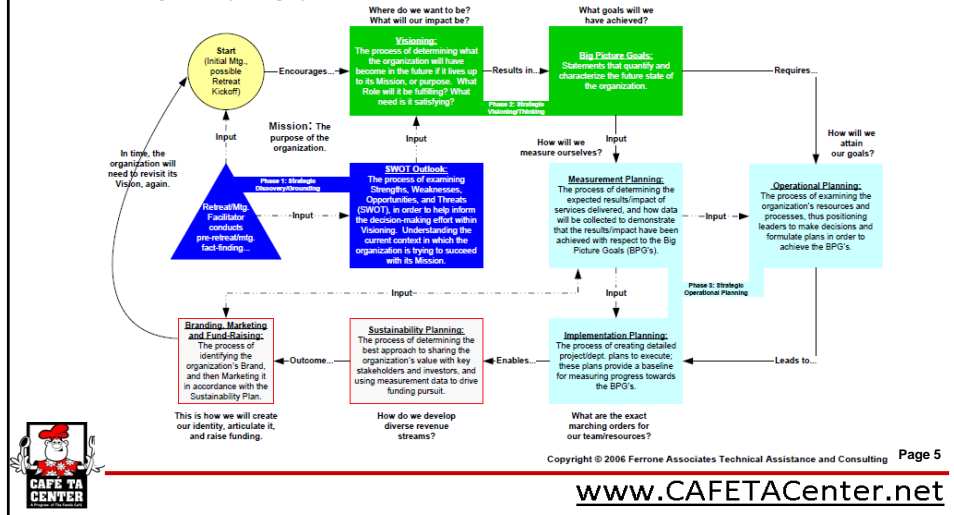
Where do we want to be?
What will our impact be?

What goals will we have achieved?

Start
(Initial Mtg., possible Retreat Kickoff)

Encourages...

Visioning:
The process of determining what the organization will have become in the future if it lives up to its Mission, or purpose. What Role will it be fulfilling? What need is it satisfying?

Results in...

Big Picture Goals:
Statements that quantify and characterize the future state of the organization.

Requires...

Phase 2: Strategic Visioning/Thinking

Input

Mission: The purpose of the organization.

Input

Input

How will we measure ourselves?

How will we attain our goals?

In time, the organization will need to revisit its Vision, again.

Phase 1: Strategic Discovery/Grounding

Retreat/Mtg. Facilitator conducts pre-retreat/mtg. fact-finding...

Input

SWOT Outlook:
The process of examining Strengths, Weaknesses, Opportunities, and Threats (SWOT), in order to help inform the decision-making effort within Visioning. Understanding the current context in which the organization is trying to succeed with its Mission.

Measurement Planning:
The process of determining the expected results/impact of services delivered, and how data will be collected to demonstrate that the results/impact have been achieved with respect to the Big Picture Goals (BPG's).

Input

Operational Planning:
The process of examining the organization's resources and processes, thus positioning leaders to make decisions and formulate plans in order to achieve the BPG's.

Phase 3: Strategic Operational Planning

Input

Input

Branding, Marketing and Fund-Raising:
The process of identifying the organization's Brand, and then Marketing it in accordance with the Sustainability Plan.

Outcome...

Sustainability Planning:
The process of determining the best approach to sharing the organization's value with key stakeholders and investors, and using measurement data to drive funding pursuit.

Enables...

Implementation Planning:
The process of creating detailed project/dept. plans to execute; these plans provide a baseline for measuring progress towards the BPG's.

Leads to...

This is how we will create our identity, articulate it, and raise funding.

How do we develop diverse revenue streams?

What are the exact marching orders for our team/resources?

Copyright © 2006 Ferrone Associates Technical Assistance and Consulting

Page 5

CAFÉ TA CENTER

A Program of The Family Café

www.CAFETACenter.net